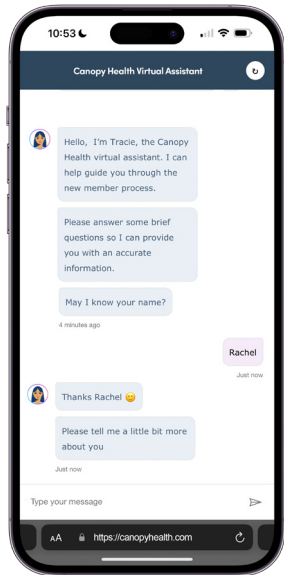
10:53

Canopy Health Virtual Assistant

Hello, I'm Tracie, the Canopy Health virtual assistant. I can help guide you through the new member process.

Please answer some brief questions so I can provide you with an accurate information.

May I know your name?

4 minutes ago

Rachel

Just now

Thanks Rachel 😊

Please tell me a little bit more about you

Just now

Type your message

AA https://canopyhealth.com